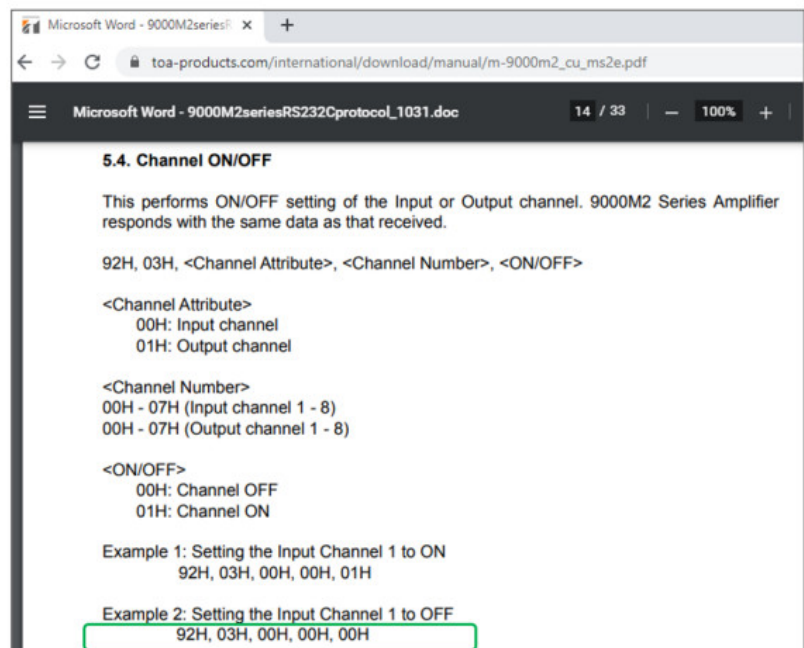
Microsoft Word - 9000M2seriesR ×
+
toa-products.com/international/download/manual/m-9000m2_cu_ms2e.pdf
Microsoft Word - 9000M2seriesRS232Cprotocol_1031.doc
14 / 33
—
100%
+

5.4. Channel ON/OFF

This performs ON/OFF setting of the Input or Output channel. 9000M2 Series Amplifier responds with the same data as that received.

92H, 03H, <Channel Attribute>, <Channel Number>, <ON/OFF>

<Channel Attribute>
00H: Input channel
01H: Output channel

<Channel Number>
00H - 07H (Input channel 1 - 8)
00H - 07H (Output channel 1 - 8)

<ON/OFF>
00H: Channel OFF
01H: Channel ON

Example 1: Setting the Input Channel 1 to ON
92H, 03H, 00H, 00H, 01H

Example 2: Setting the Input Channel 1 to OFF
92H, 03H, 00H, 00H, 00H